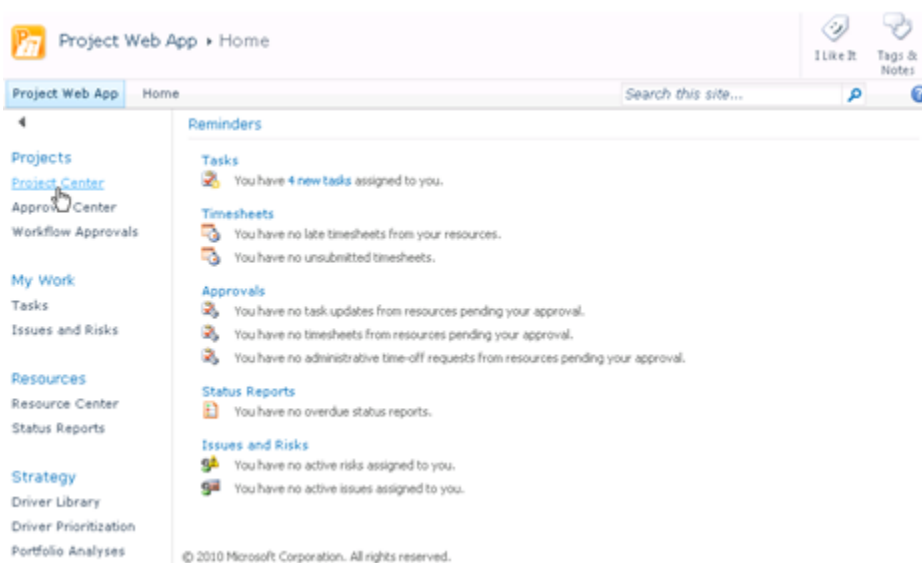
Project Web App ▸ Home

I Like It

Tags & Notes

Project Web App

Home

Search this site...

Projects

Project Center

Approv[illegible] Center

Workflow Approvals

My Work

Tasks

Issues and Risks

Resources

Resource Center

Status Reports

Strategy

Driver Library

Driver Prioritization

Portfolio Analyses

Reminders

Tasks

You have 4 new tasks assigned to you.

Timesheets

You have no late timesheets from your resources.

You have no unsubmitted timesheets.

Approvals

You have no task updates from resources pending your approval.

You have no timesheets from resources pending your approval.

You have no administrative time-off requests from resources pending your approval.

Status Reports

You have no overdue status reports.

Issues and Risks

You have no active risks assigned to you.

You have no active issues assigned to you.

© 2010 Microsoft Corporation. All rights reserved.